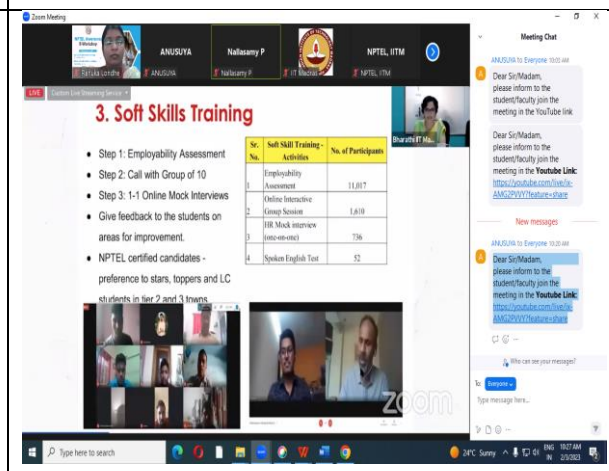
Zoom Meeting

Sayuka Londhe
ANUSUYA
ANUSUYA
Nallasamy P
Nallasamy P
IT Madras
NPTEL, IITM
NPTEL IITM

LIVE
Custom Live Streaming Service

3. Soft Skills Training

- Step 1: Employability Assessment
- Step 2: Call with Group of 10
- Step 3: 1-1 Online Mock Interviews
- Give feedback to the students on areas for improvement.
- NPTEL certified candidates - preference to stars, toppers and LC students in tier 2 and 3 towns.

| Sr. No. | Soft Skill Training - Activities | No. of Participants |
|---|---|---|
| 1 | Employability Assessment | 11,017 |
| 2 | Online Interactive Group Session | 1,610 |
| 3 | HR Mock interview (one-on-one) | 736 |
| 4 | Spoken English Test | 52 |

Bharathi IIT Ma...

zoom

Meeting Chat

ANUSUYA to Everyone 10:05 AM
Dear Sir/Madam, please inform to the student/faculty join the meeting in the YouTube link

Dear Sir/Madam, please inform to the student/faculty join the meeting in the Youtube Link: https://youtube.com/live/ii-AMG2PVVY?feature=share

New messages

ANUSUYA to Everyone 10:20 AM
Dear Sir/Madam, please inform to the student/faculty join the meeting in the Youtube Link: https://youtube.com/live/ii-AMG2PVVY?feature=share

Who can see your messages?

To: Everyone
Type message here...

Type here to search
24°C Sunny
ENG IN
10:27 AM
2/3/2023